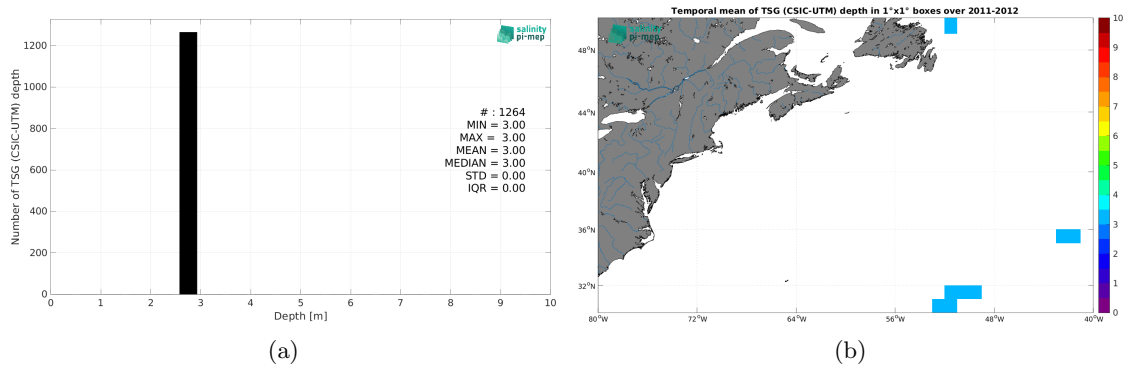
salinity
pi-mep

Number of TSG (CSIC-UTM) depth

1200
1000
800
600
400
200
0

0 1 2 3 4 5 6 7 8 9 10
Depth [m]

# : 1264
MIN = 3.00
MAX = 3.00
MEAN = 3.00
MEDIAN = 3.00
STD = 0.00
IQR = 0.00

(a)

Temporal mean of TSG (CSIC-UTM) depth in 1°x1° boxes over 2011-2012

salinity
pi-mep

48°N
44°N
40°N
36°N
32°N

80°W 72°W 64°W 56°W 48°W 40°W

10
9
8
7
6
5
4
3
2
1
0

(b)